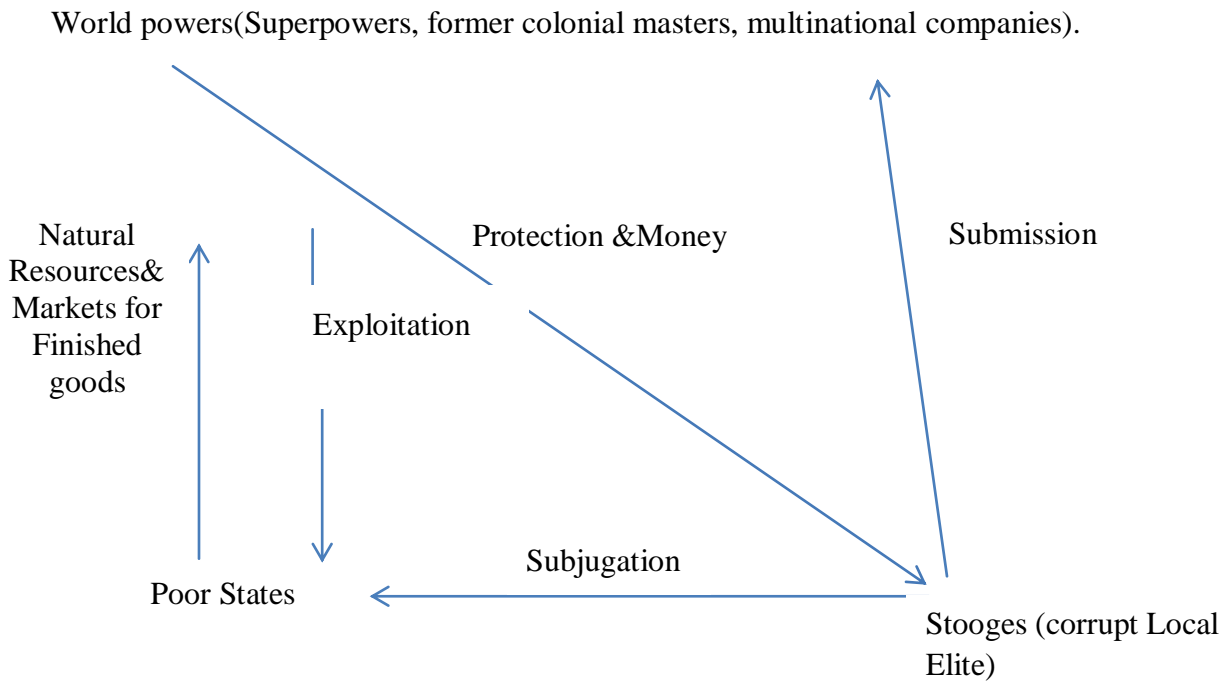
World powers(Superpowers, former colonial masters, multinational companies).

Natural Resources& Markets for Finished goods

Exploitation

Protection &Money

Submission

Subjugation

Poor States

Stooges (corrupt Local Elite)